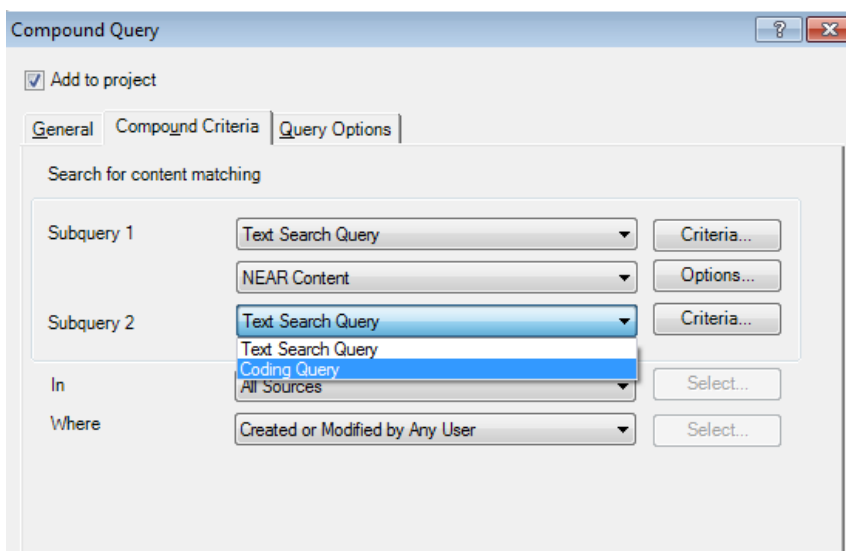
Compound Query

? X

Add to project

General | Compound Criteria | Query Options

Search for content matching

Subquery 1 | Text Search Query | Criteria...

NEAR Content | Options...

Subquery 2 | Text Search Query | Criteria...

Text Search Query
Coding Query

In | All Sources | Select...

Where | Created or Modified by Any User | Select...